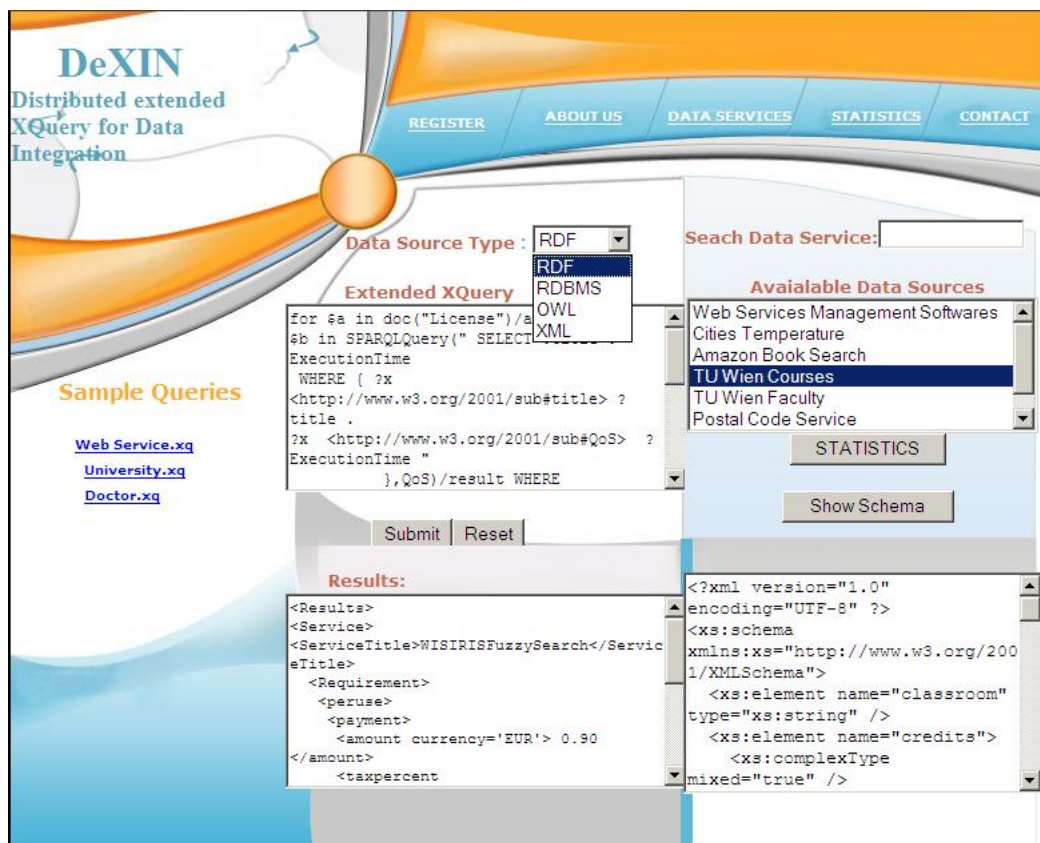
DeXIN
Distributed extended XQuery for Data Integration

REGISTER ABOUT US DATA SERVICES STATISTICS CONTACT

Data Source Type : RDF
RDF
RDBMS
OWL
XML

Seach Data Service:

Extended XQuery

for $a in doc("License")/a
$b in SPARQLQuery(" SELECT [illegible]
ExecutionTime
WHERE { ?x
<http://www.w3.org/2001/sub#title> ?
title .
?x <http://www.w3.org/2001/sub#QoS> ?
ExecutionTime "
}, QoS)/result WHERE

Avaialable Data Sources
Web Services Management Softwares
Cities Temperature
Amazon Book Search
TU Wien Courses
TU Wien Faculty
Postal Code Service

STATISTICS

Show Schema

Sample Queries

Web Service.xq
University.xq
Doctor.xq

Submit Reset

Results:

<Results>
<Service>
<ServiceTitle>WISIRISFuzzySearch</ServiceTitle>
<Requirement>
<peruse>
<payment>
<amount currency='EUR'> 0.90
</amount>
<taxpercent

<?xml version="1.0"
encoding="UTF-8" ?>
<xs:schema
xmlns:xs="http://www.w3.org/2001/XMLSchema">
<xs:element name="classroom"
type="xs:string" />
<xs:element name="credits">
<xs:complexType
mixed="true" />